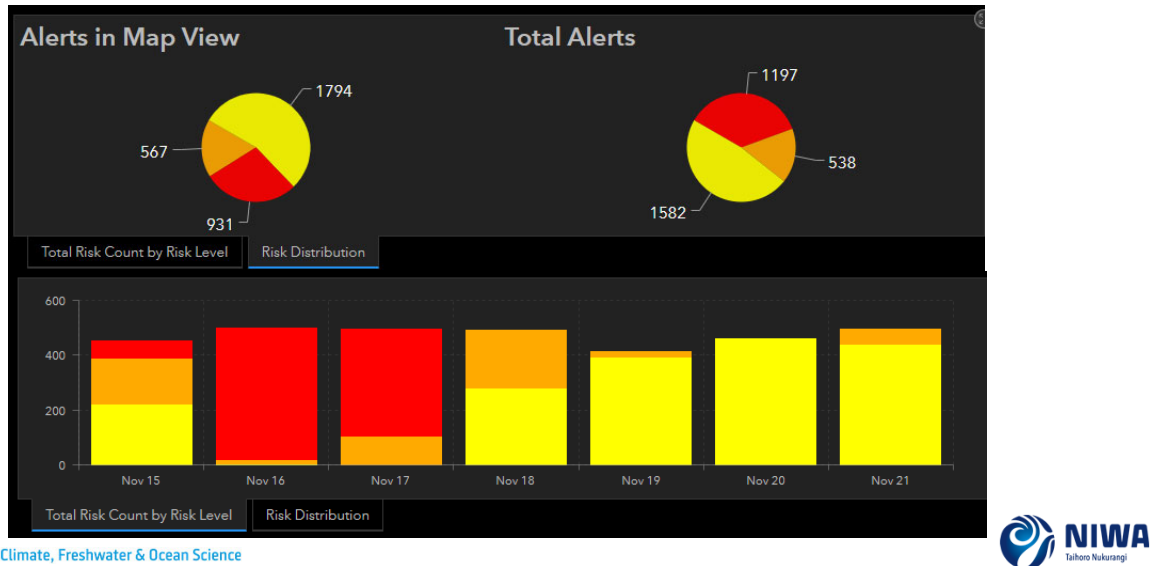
Alerts in Map View

1794

567

931

Total Alerts

1197

538

1582

Total Risk Count by Risk Level | Risk Distribution

600
400
200
0

Nov 15 | Nov 16 | Nov 17 | Nov 18 | Nov 19 | Nov 20 | Nov 21

Total Risk Count by Risk Level | Risk Distribution

Climate, Freshwater & Ocean Science

NIWA
Taihoro Nukurangi